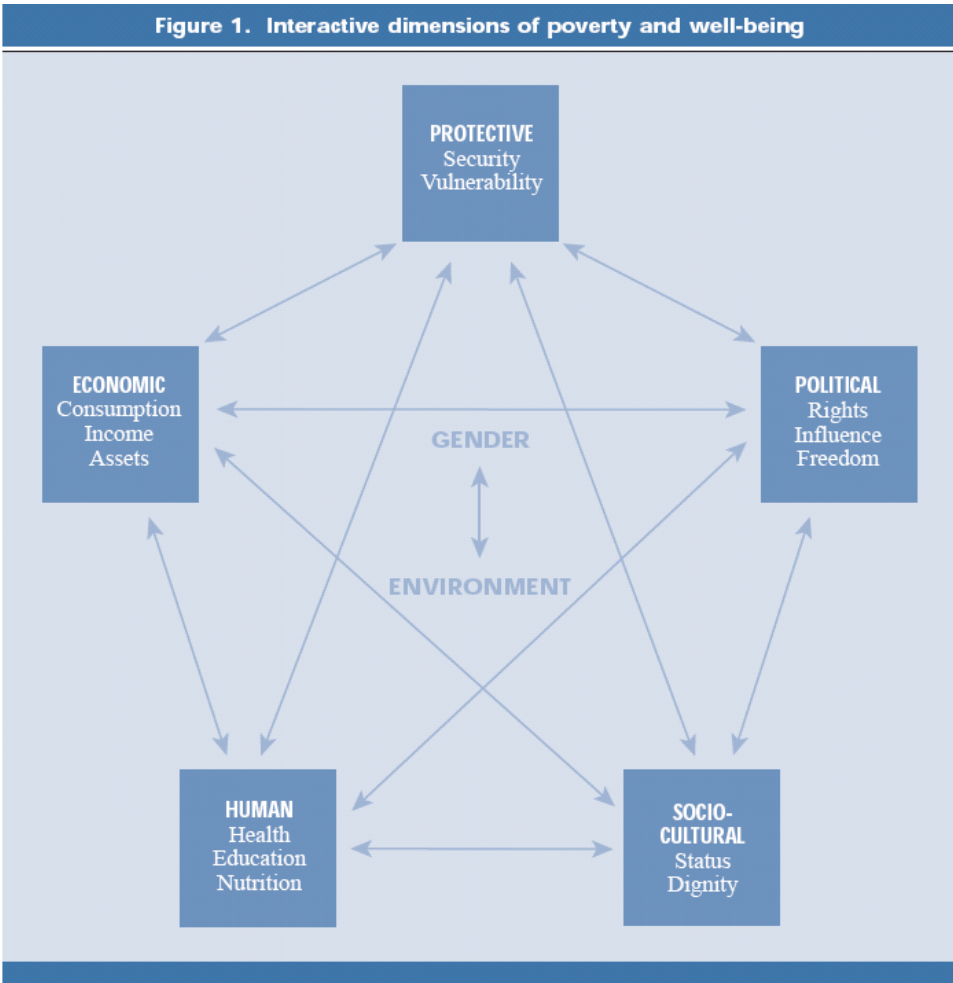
Figure 1. Interactive dimensions of poverty and well-being

PROTECTIVE
Security
Vulnerability

ECONOMIC
Consumption
Income
Assets

POLITICAL
Rights
Influence
Freedom

GENDER

ENVIRONMENT

HUMAN
Health
Education
Nutrition

SOCIO-CULTURAL
Status
Dignity